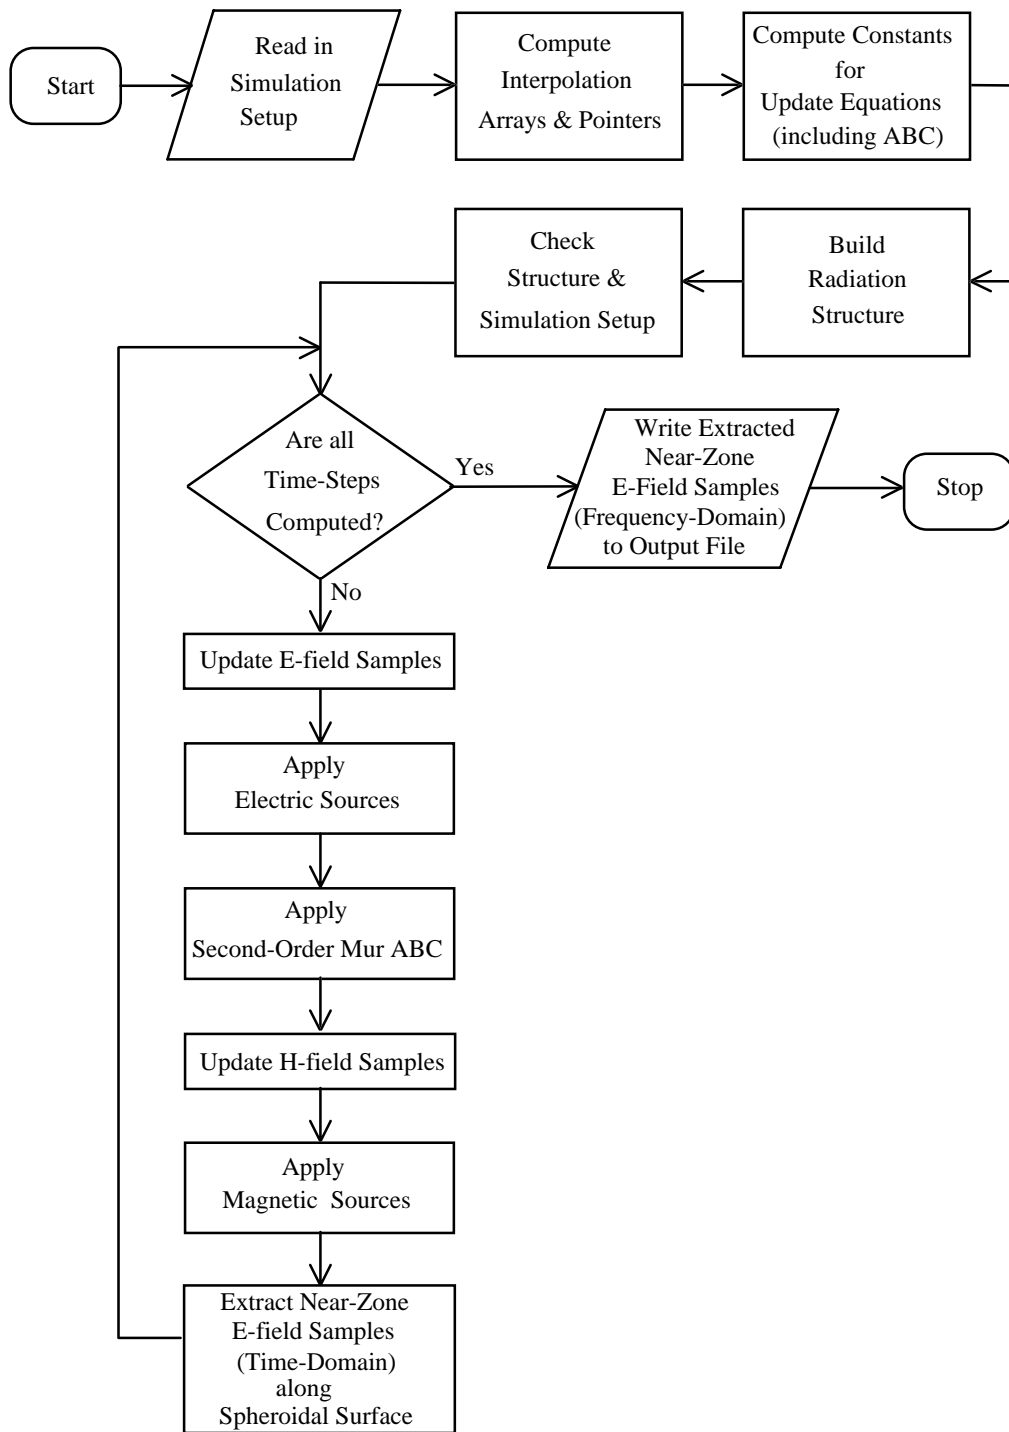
Start

Read in Simulation Setup

Compute Interpolation Arrays & Pointers

Compute Constants for Update Equations (including ABC)

Build Radiation Structure

Check Structure & Simulation Setup

Are all Time-Steps Computed?

Yes

Write Extracted Near-Zone E-Field Samples (Frequency-Domain) to Output File

Stop

No

Update E-field Samples

Apply Electric Sources

Apply Second-Order Mur ABC

Update H-field Samples

Apply Magnetic Sources

Extract Near-Zone E-field Samples (Time-Domain) along Spheroidal Surface